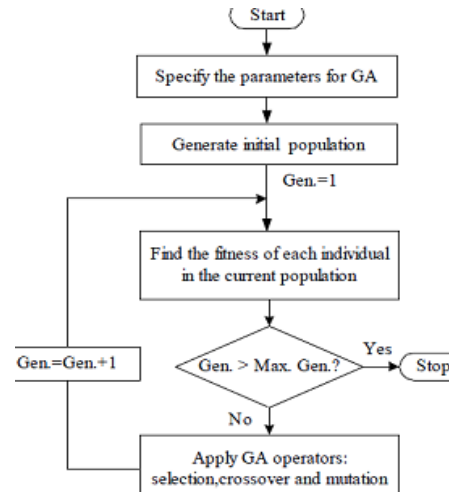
Start

Specify the parameters for GA

Generate initial population

Gen.=1

Find the fitness of each individual in the current population

Gen.=Gen.+1

Gen. > Max. Gen.?

Yes

Stop

No

Apply GA operators: selection,crossover and mutation